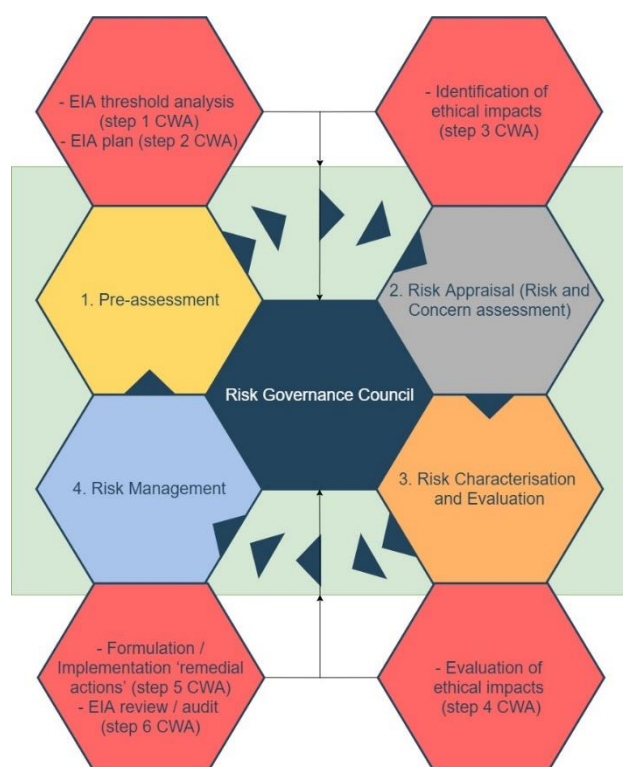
- EIA threshold analysis (step 1 CWA)
- EIA plan (step 2 CWA)

- Identification of ethical impacts (step 3 CWA)

1. Pre-assessment

2. Risk Appraisal (Risk and Concern assessment)

Risk Governance Council

4. Risk Management

3. Risk Characterisation and Evaluation

- Formulation / Implementation 'remedial actions' (step 5 CWA)
- EIA review / audit (step 6 CWA)

- Evaluation of ethical impacts (step 4 CWA)